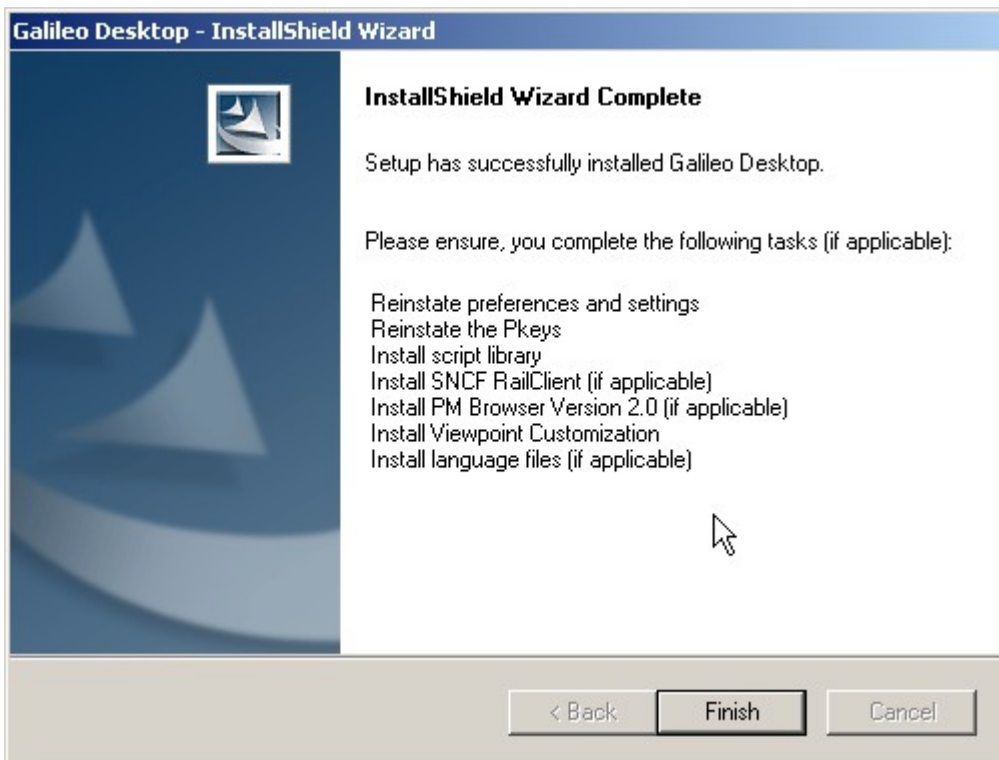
Galileo Desktop - InstallShield Wizard

InstallShield Wizard Complete

Setup has successfully installed Galileo Desktop.

Please ensure, you complete the following tasks (if applicable):

Reinstate preferences and settings
Reinstate the Pkeys
Install script library
Install SNCF RailClient (if applicable)
Install PM Browser Version 2.0 (if applicable)
Install Viewpoint Customization
Install language files (if applicable)

< Back
Finish
Cancel